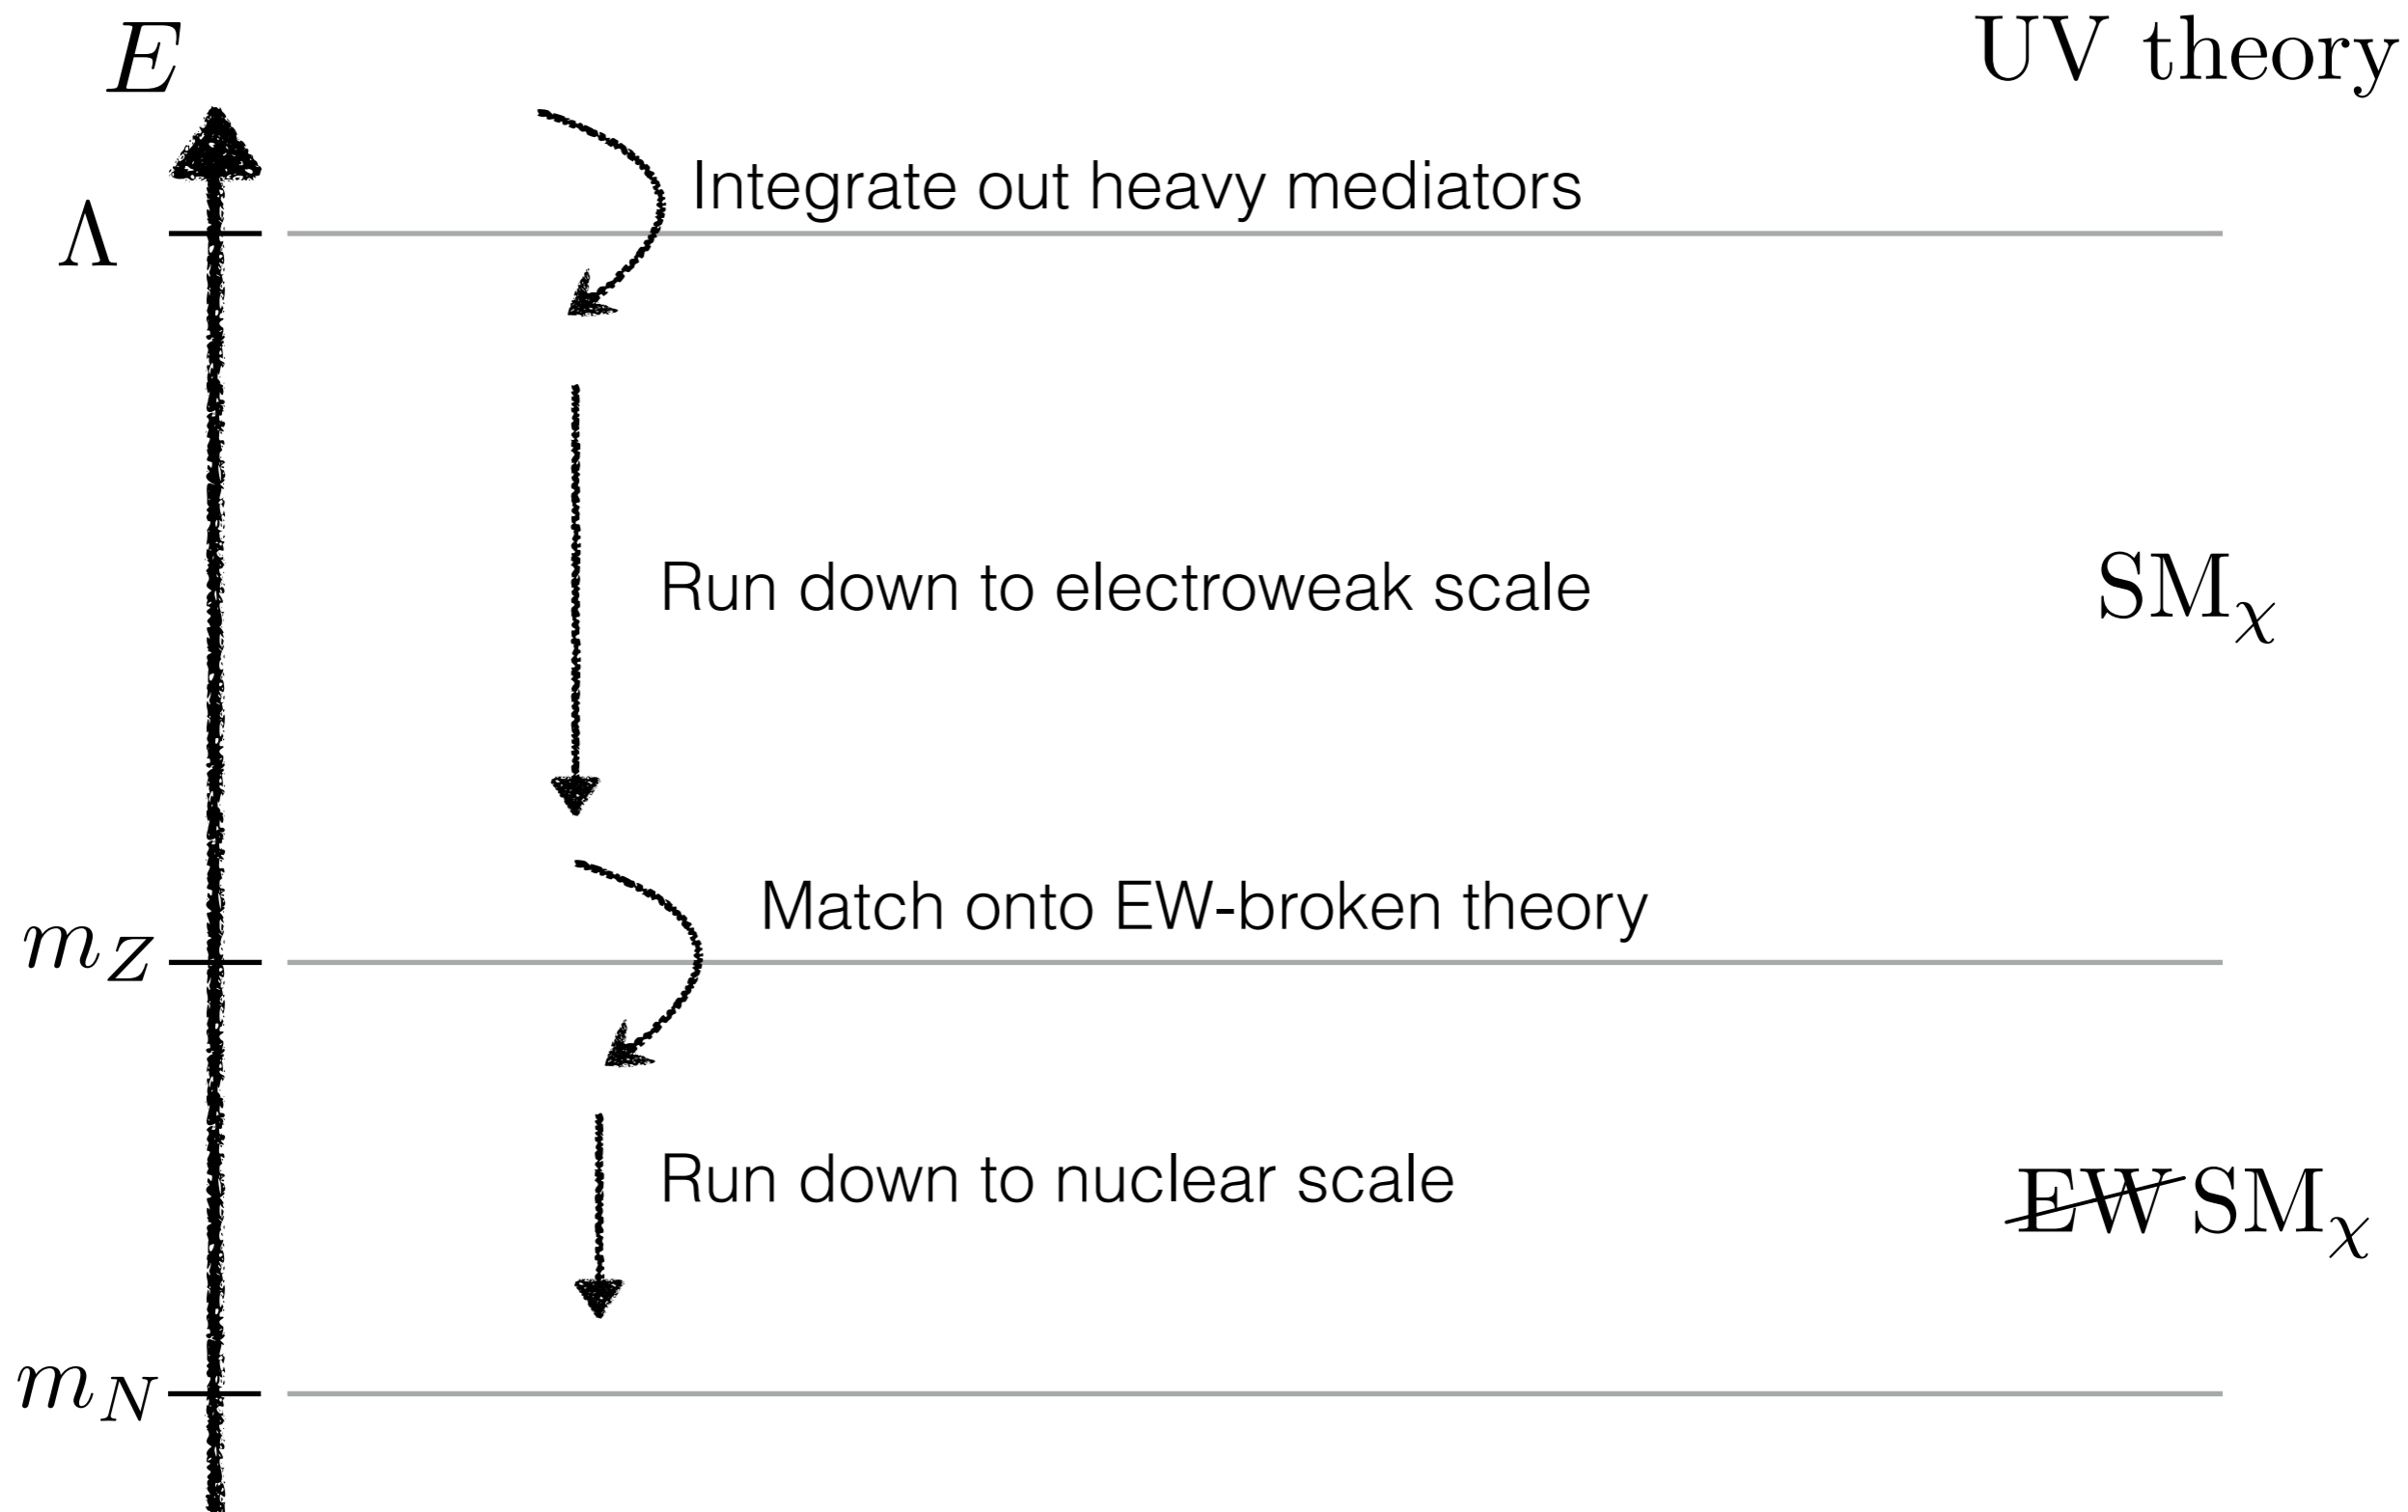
$E$

UV theory

Integrate out heavy mediators

$\Lambda$

Run down to electroweak scale

$\mathrm{SM}_\chi$

Match onto EW-broken theory

$m_Z$

Run down to nuclear scale

$\not{\mathrm{EW}}\,\mathrm{SM}_\chi$

$m_N$